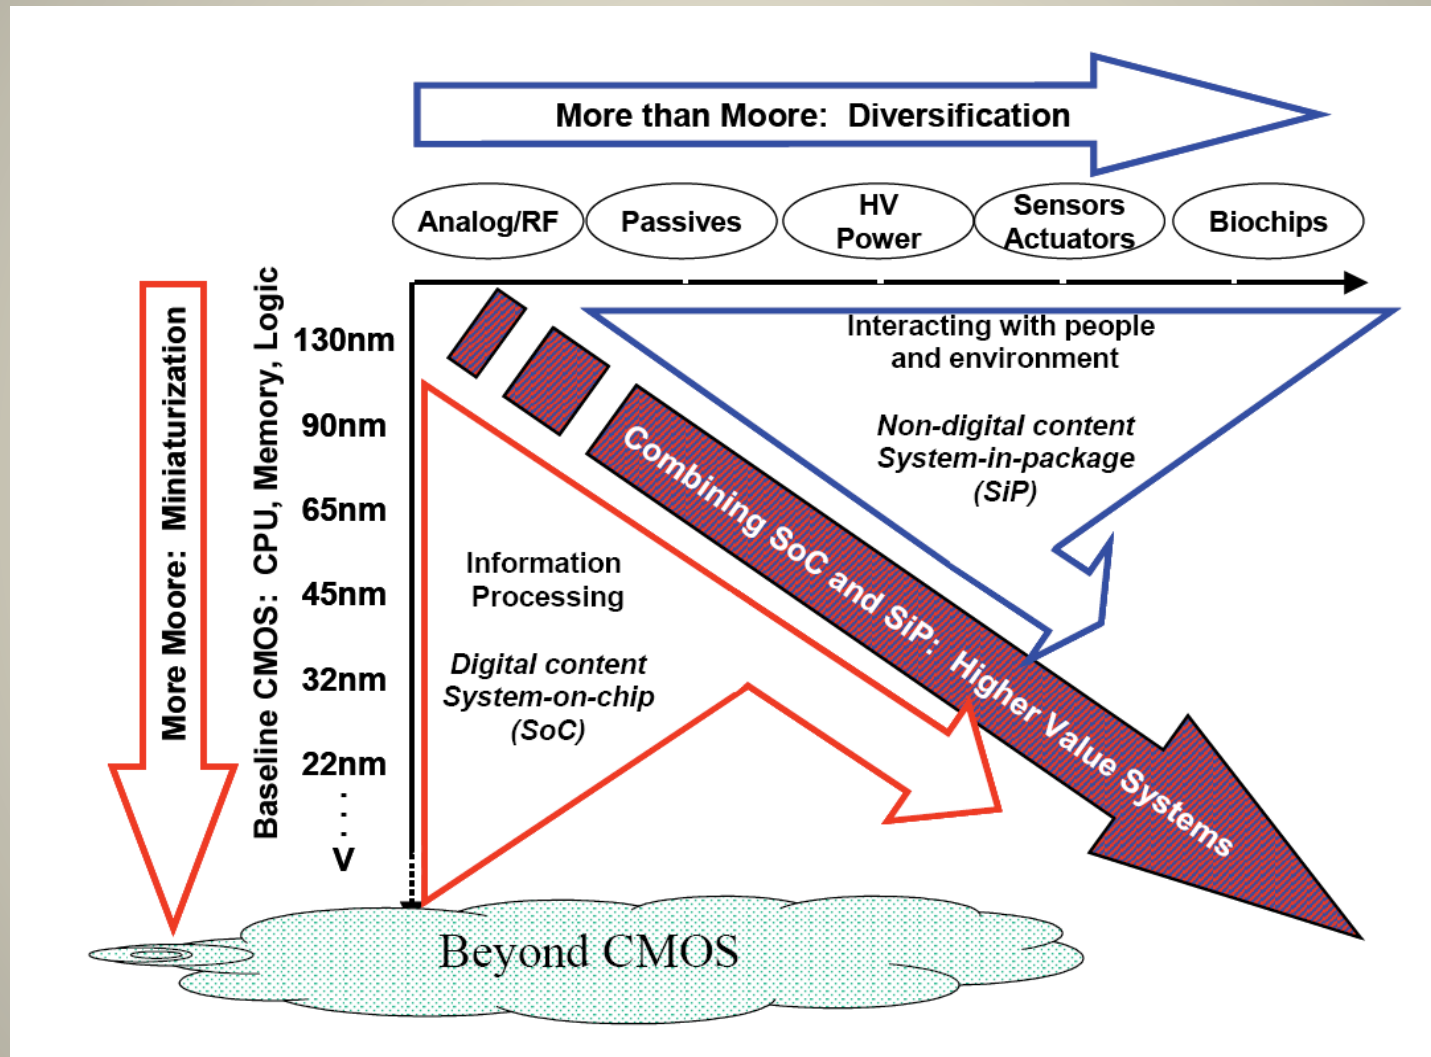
More than Moore: Diversification

Analog/RF

Passives

HV Power

Sensors Actuators

Biochips

More Moore: Miniaturization

Baseline CMOS: CPU, Memory, Logic

130nm

90nm

65nm

45nm

32nm

22nm

. . .

V

Interacting with people and environment

*Non-digital content System-in-package (SiP)*

Combining SoC and SiP: Higher Value Systems

Information Processing

*Digital content System-on-chip (SoC)*

Beyond CMOS